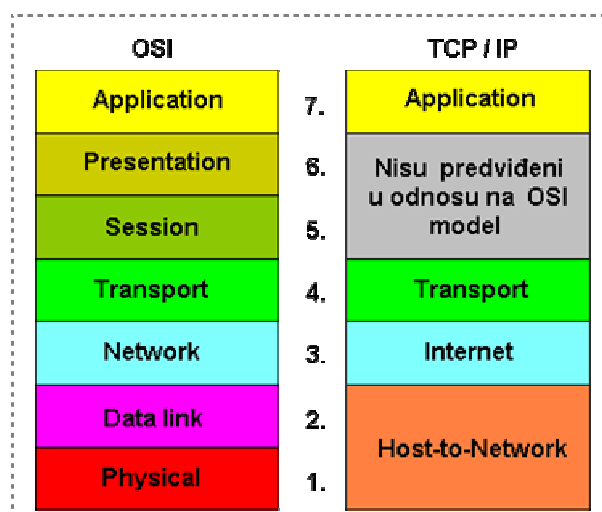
| OSI | | TCP / IP |
|---|---|---|
| Application | 7. | Application |
| Presentation | 6. | Nisu predviđeni u odnosu na OSI model |
| Session | 5. | |
| Transport | 4. | Transport |
| Network | 3. | Internet |
| Data link | 2. | Host-to-Network |
| Physical | 1. | |